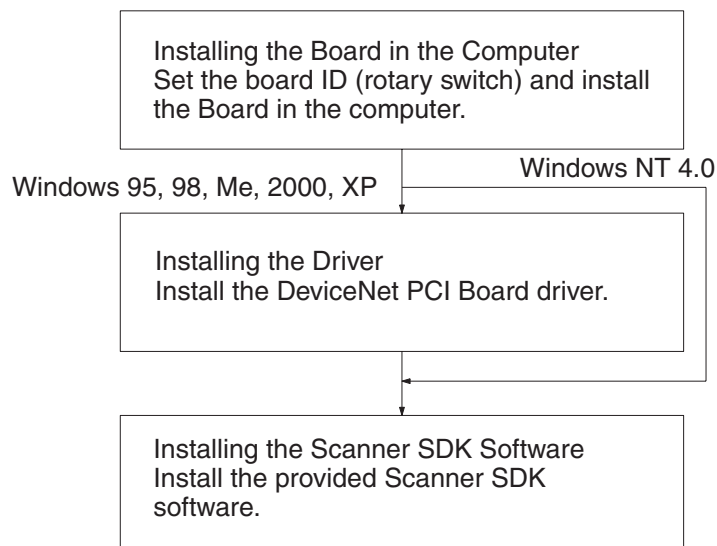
Installing the Board in the Computer
Set the board ID (rotary switch) and install the Board in the computer.

Windows 95, 98, Me, 2000, XP

Windows NT 4.0

Installing the Driver
Install the DeviceNet PCI Board driver.

Installing the Scanner SDK Software
Install the provided Scanner SDK software.